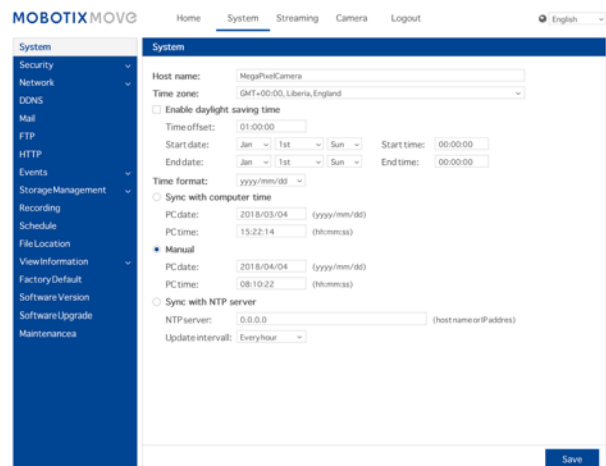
MOBOTIX MOVE

Home System Streaming Camera Logout

English

System
Security
Network
DDNS
Mail
FTP
HTTP
Events
Storage Management
Recording
Schedule
File Location
View Information
Factory Default
Software Version
Software Upgrade
Maintenancea

System

Host name: MegaPixelCamera
Time zone: GMT+00:00, Liberia, England
Enable daylight saving time
Time offset: 01:00:00
Start date: Jan 1st Sun Start time: 00:00:00
End date: Jan 1st Sun End time: 00:00:00
Time format: yyyy/mm/dd
Sync with computer time
PC date: 2018/03/04 (yyyy/mm/dd)
PC time: 15:22:14 (hh:mm:ss)
Manual
PC date: 2018/04/04 (yyyy/mm/dd)
PC time: 08:10:22 (hh:mm:ss)
Sync with NTP server
NTP server: 0.0.0.0 (host name or IP addres)
Update interval: Every hour

Save